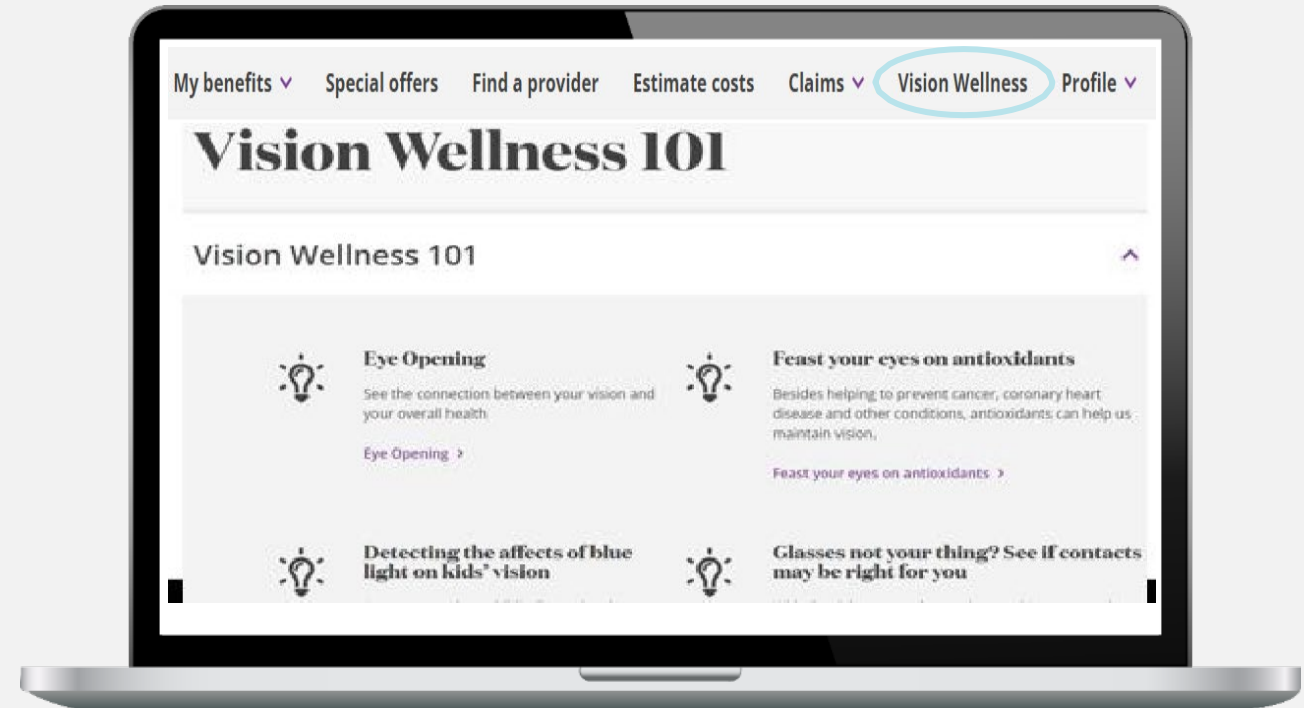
My benefits ˅ Special offers Find a provider Estimate costs Claims ˅ Vision Wellness Profile ˅

Vision Wellness 101

Vision Wellness 101

Eye Opening

See the connection between your vision and your overall health.

Eye Opening ›

Feast your eyes on antioxidants

Besides helping to prevent cancer, coronary heart disease and other conditions, antioxidants can help us maintain vision.

Feast your eyes on antioxidants ›

Detecting the affects of blue light on kids' vision

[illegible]

Glasses not your thing? See if contacts may be right for you

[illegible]